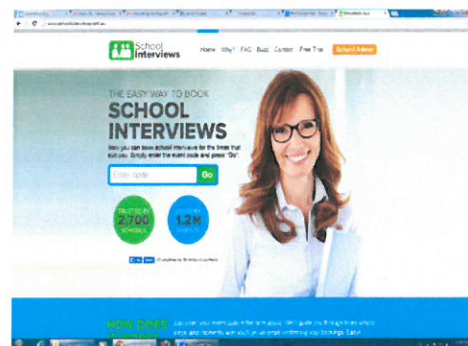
School Interviews

Home Why? FAQ Buzz Contact Free Trial School Admin

THE EASY WAY TO BOOK
SCHOOL INTERVIEWS

Now you can book school interviews for the times that suit you. Simply enter the event code and press "Go".

Enter code
Go

TRUSTED BY 2,700 SCHOOLS

1.2 M

HOW DOES

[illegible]